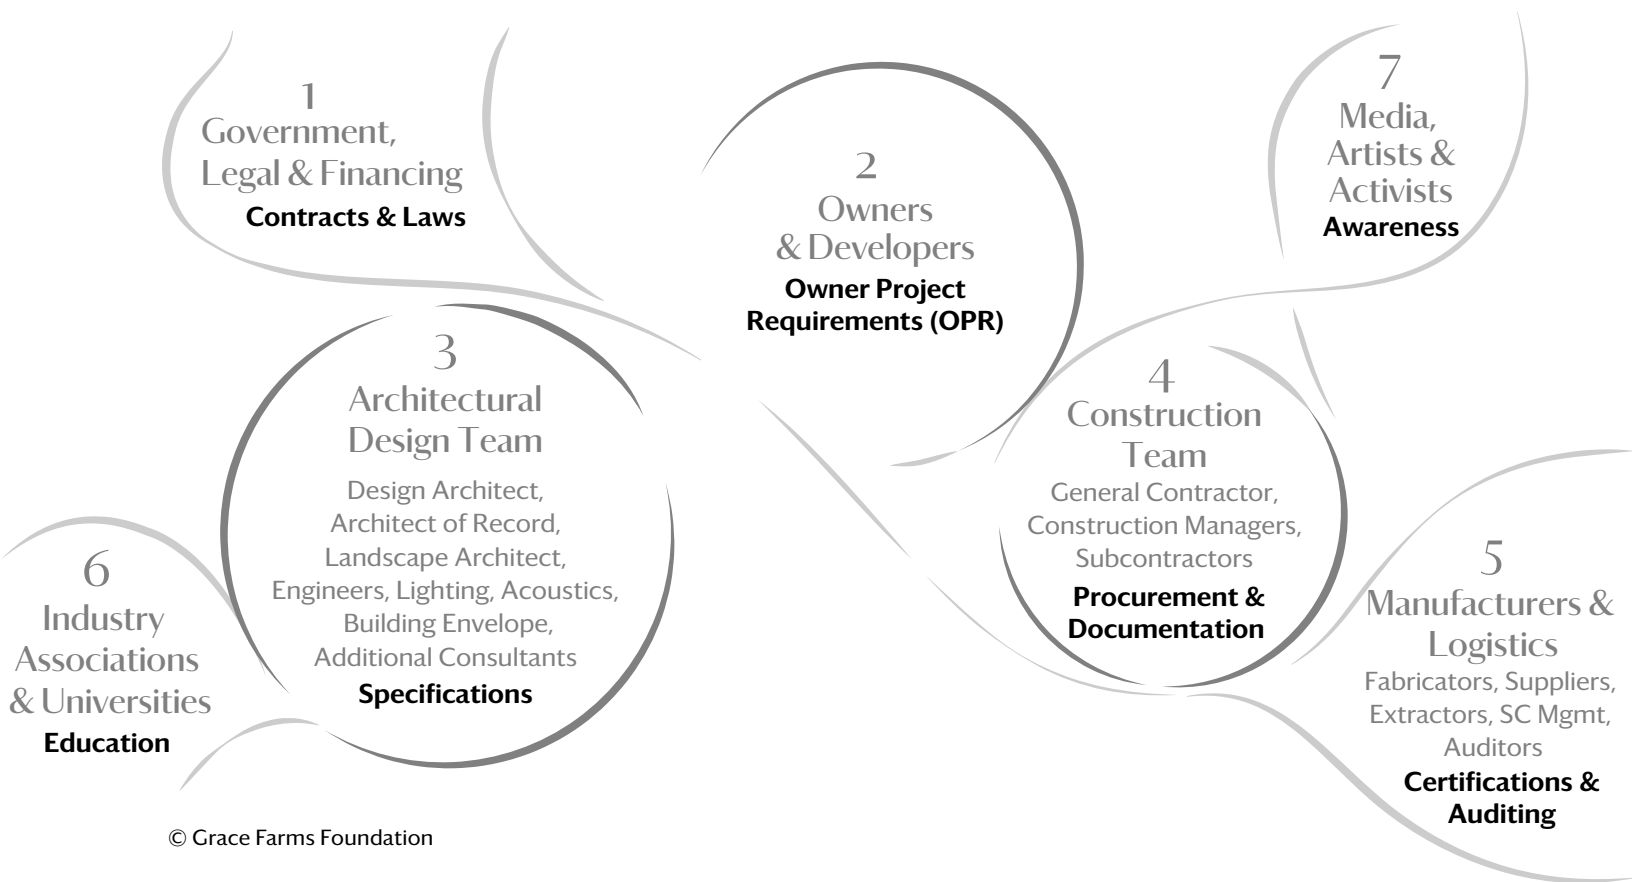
1
Government, Legal & Financing
Contracts & Laws

2
Owners & Developers
Owner Project Requirements (OPR)

7
Media, Artists & Activists
Awareness

3
Architectural Design Team
Design Architect, Architect of Record, Landscape Architect, Engineers, Lighting, Acoustics, Building Envelope, Additional Consultants
Specifications

4
Construction Team
General Contractor, Construction Managers, Subcontractors
Procurement & Documentation

6
Industry Associations & Universities
Education

5
Manufacturers & Logistics
Fabricators, Suppliers, Extractors, SC Mgmt, Auditors
Certifications & Auditing

© Grace Farms Foundation